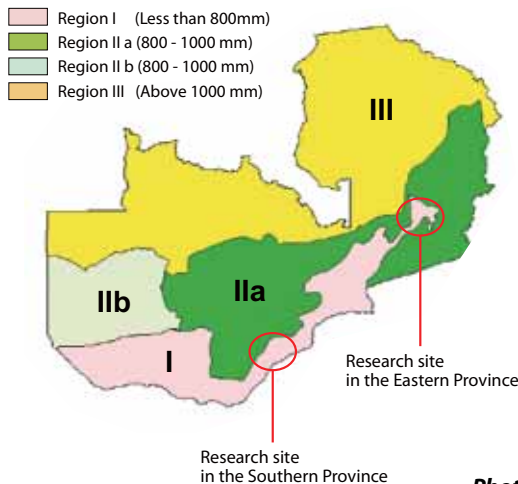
Region I (Less than 800mm)
Region II a (800 - 1000 mm)
Region II b (800 - 1000 mm)
Region III (Above 1000 mm)

III

IIb

IIa

I

Research site in the Eastern Province

Research site in the Southern Province

Phot